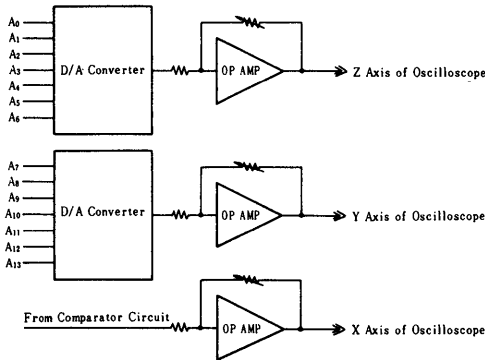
$A_0$
$A_1$
$A_2$
$A_3$
$A_4$
$A_5$
$A_6$
D/A Converter
OP AMP
Z Axis of Oscilloscope

$A_7$
$A_8$
$A_9$
$A_{10}$
$A_{11}$
$A_{12}$
$A_{13}$
D/A Converter
OP AMP
Y Axis of Oscilloscope

From Comparator Circuit
OP AMP
X Axis of Oscilloscope